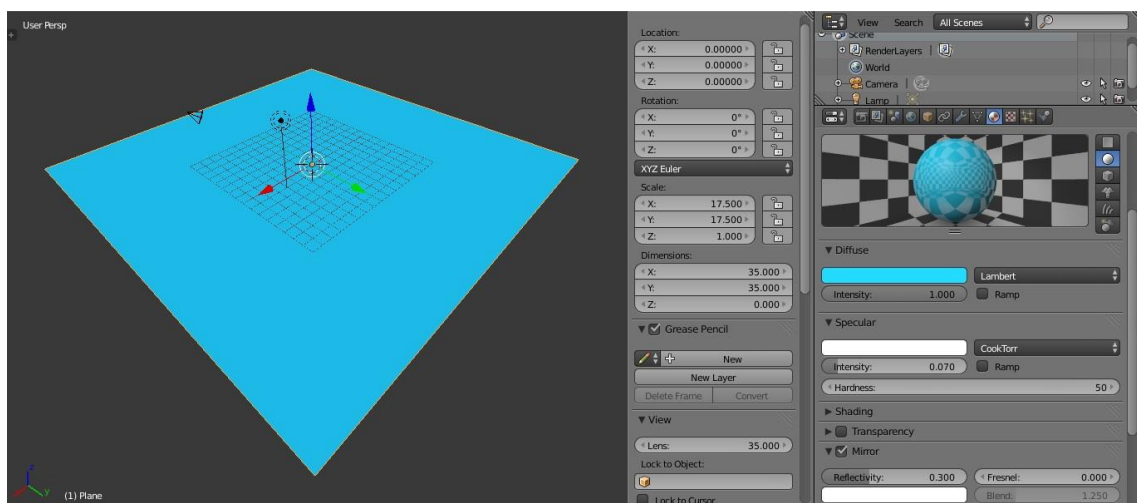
User Persp

(1) Plane

Location:
X: 0.00000
Y: 0.00000
Z: 0.00000
Rotation:
X: 0°
Y: 0°
Z: 0°
XYZ Euler
Scale:
X: 17.500
Y: 17.500
Z: 1.000
Dimensions:
X: 35.000
Y: 35.000
Z: 0.000
Grease Pencil
New
New Layer
Delete Frame
Convert
View
Lens: 35.000
Lock to Object:
Lock to Cursor

View Search All Scenes
Scene
RenderLayers
World
Camera
Lamp

Diffuse
Lambert
Intensity: 1.000
Ramp
Specular
CookTorr
Intensity: 0.070
Ramp
Hardness: 50
Shading
Transparency
Mirror
Reflectivity: 0.300
Fresnel: 0.000
Blend: 1.250